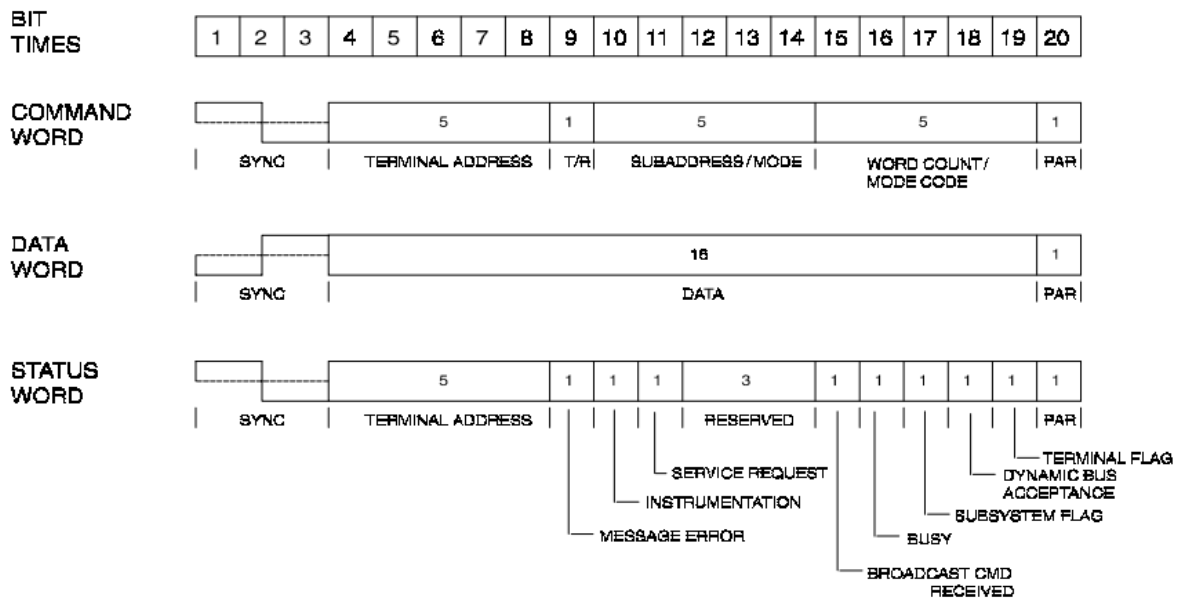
BIT TIMES

| 1 | 2 | 3 | 4 | 5 | 6 | 7 | 8 | 9 | 10 | 11 | 12 | 13 | 14 | 15 | 16 | 17 | 18 | 19 | 20 |
|---|---|---|---|---|---|---|---|---|---|---|---|---|---|---|---|---|---|---|---|

COMMAND WORD

5 1 5 5 1

SYNC TERMINAL ADDRESS T/R SUBADDRESS/MODE WORD COUNT/ MODE CODE PAR

DATA WORD

16 1

SYNC DATA PAR

STATUS WORD

5 1 1 1 3 1 1 1 1 1 1

SYNC TERMINAL ADDRESS RESERVED PAR

TERMINAL FLAG
DYNAMIC BUS ACCEPTANCE
SERVICE REQUEST
INSTRUMENTATION
SUBSYSTEM FLAG
BUSY
MESSAGE ERROR
BROADCAST CMD RECEIVED